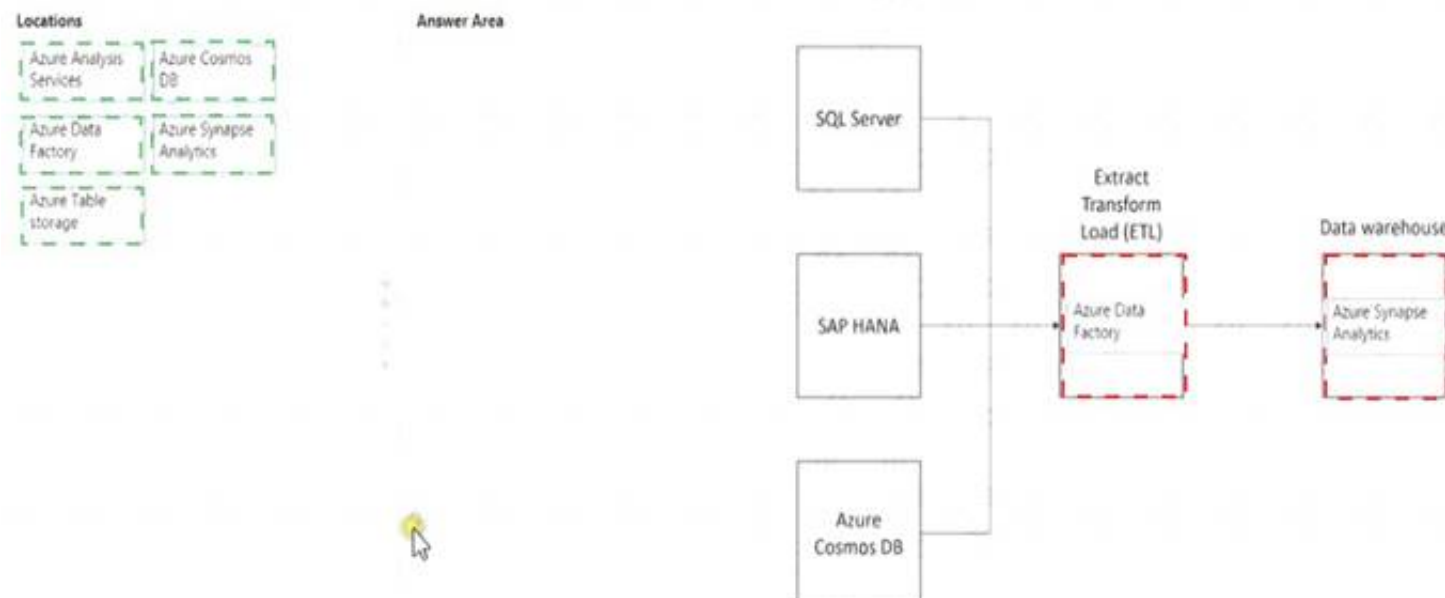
Locations

Azure Analysis Services

Azure Cosmos DB

Azure Data Factory

Azure Synapse Analytics

Azure Table storage

Answer Area

SQL Server

SAP HANA

Azure Cosmos DB

Extract Transform Load (ETL)

Azure Data Factory

Data warehouse

Azure Synapse Analytics